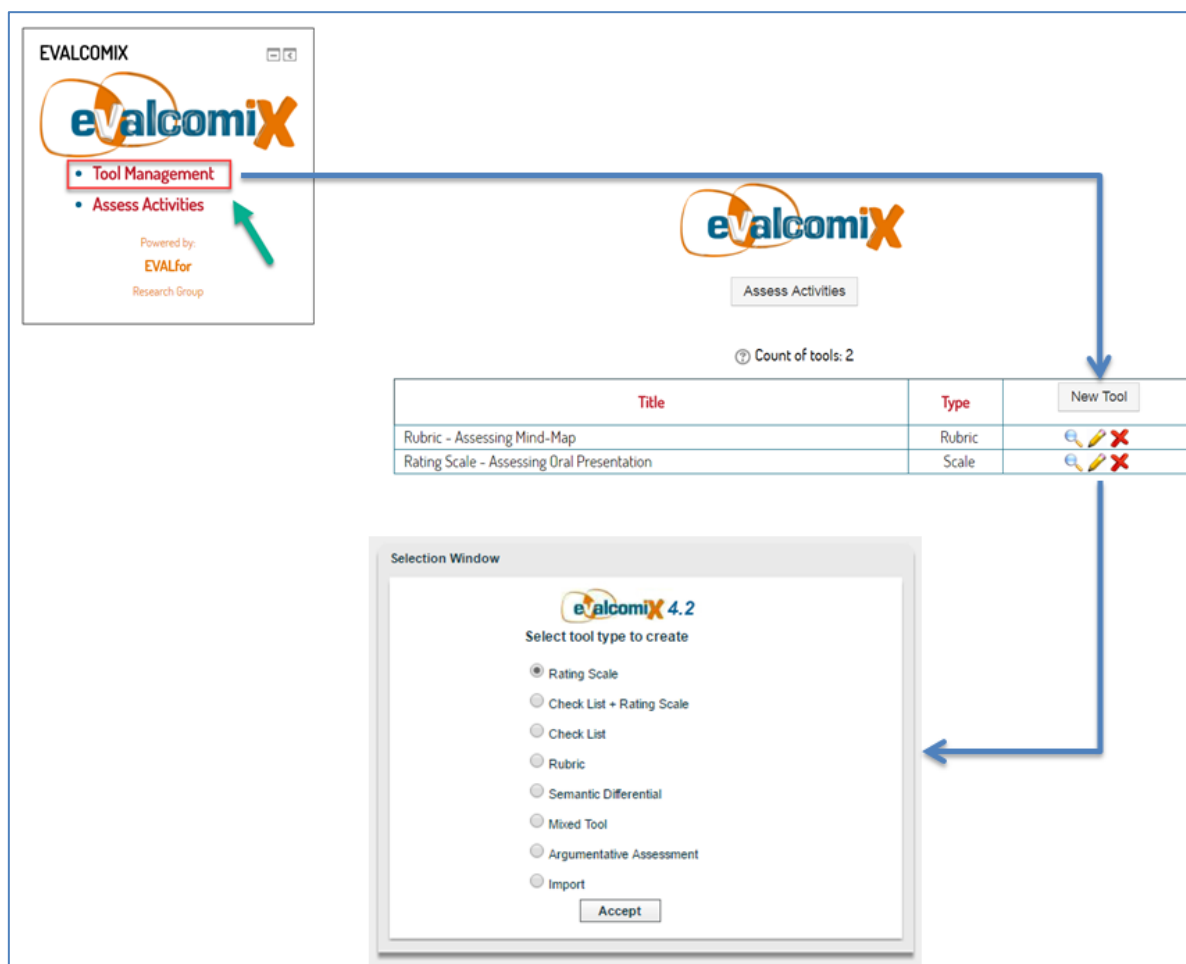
EVALCOMIX

evalcomiX

- Tool Management
- Assess Activities

Powered by:
EVALfor
Research Group

evalcomiX

Assess Activities

Count of tools: 2

| Title | Type | New Tool |
|---|---|---|
| Rubric - Assessing Mind-Map | Rubric | |
| Rating Scale - Assessing Oral Presentation | Scale | |

Selection Window

evalcomiX 4.2

Select tool type to create

Rating Scale
Check List + Rating Scale
Check List
Rubric
Semantic Differential
Mixed Tool
Argumentative Assessment
Import

Accept